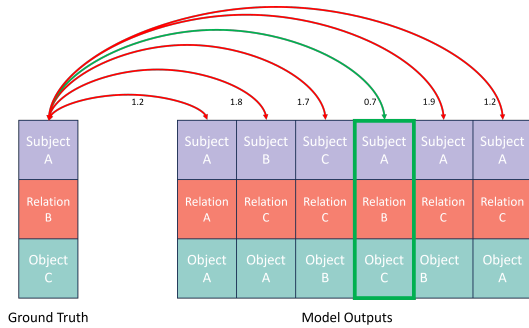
1.2
1.8
1.7
0.7
1.9
1.2

Subject A
Relation B
Object C

Ground Truth

| Subject A | Subject B | Subject C | Subject A | Subject A | Subject B |
|---|---|---|---|---|---|
| Relation A | Relation C | Relation C | Relation B | Relation C | Relation C |
| Object A | Object A | Object B | Object C | Object B | Object A |

Model Outputs